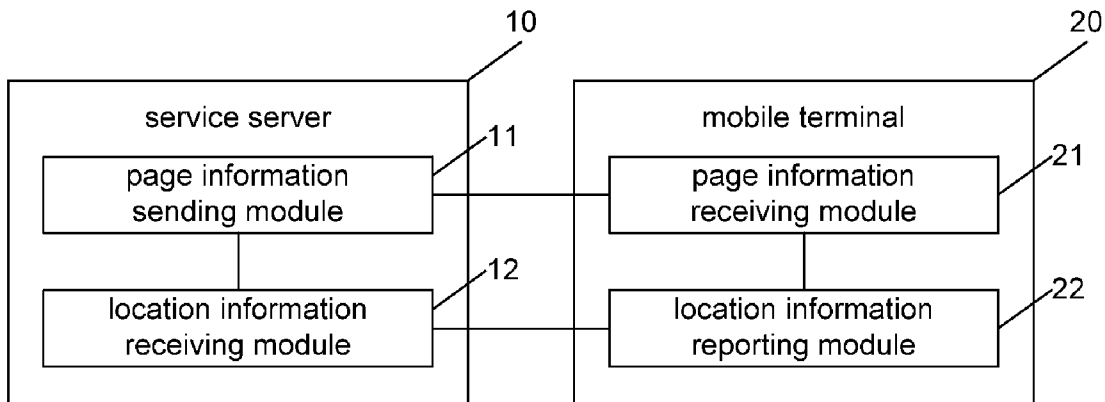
10

service server

11

page information sending module

12

location information receiving module

20

mobile terminal

21

page information receiving module

22

location information reporting module